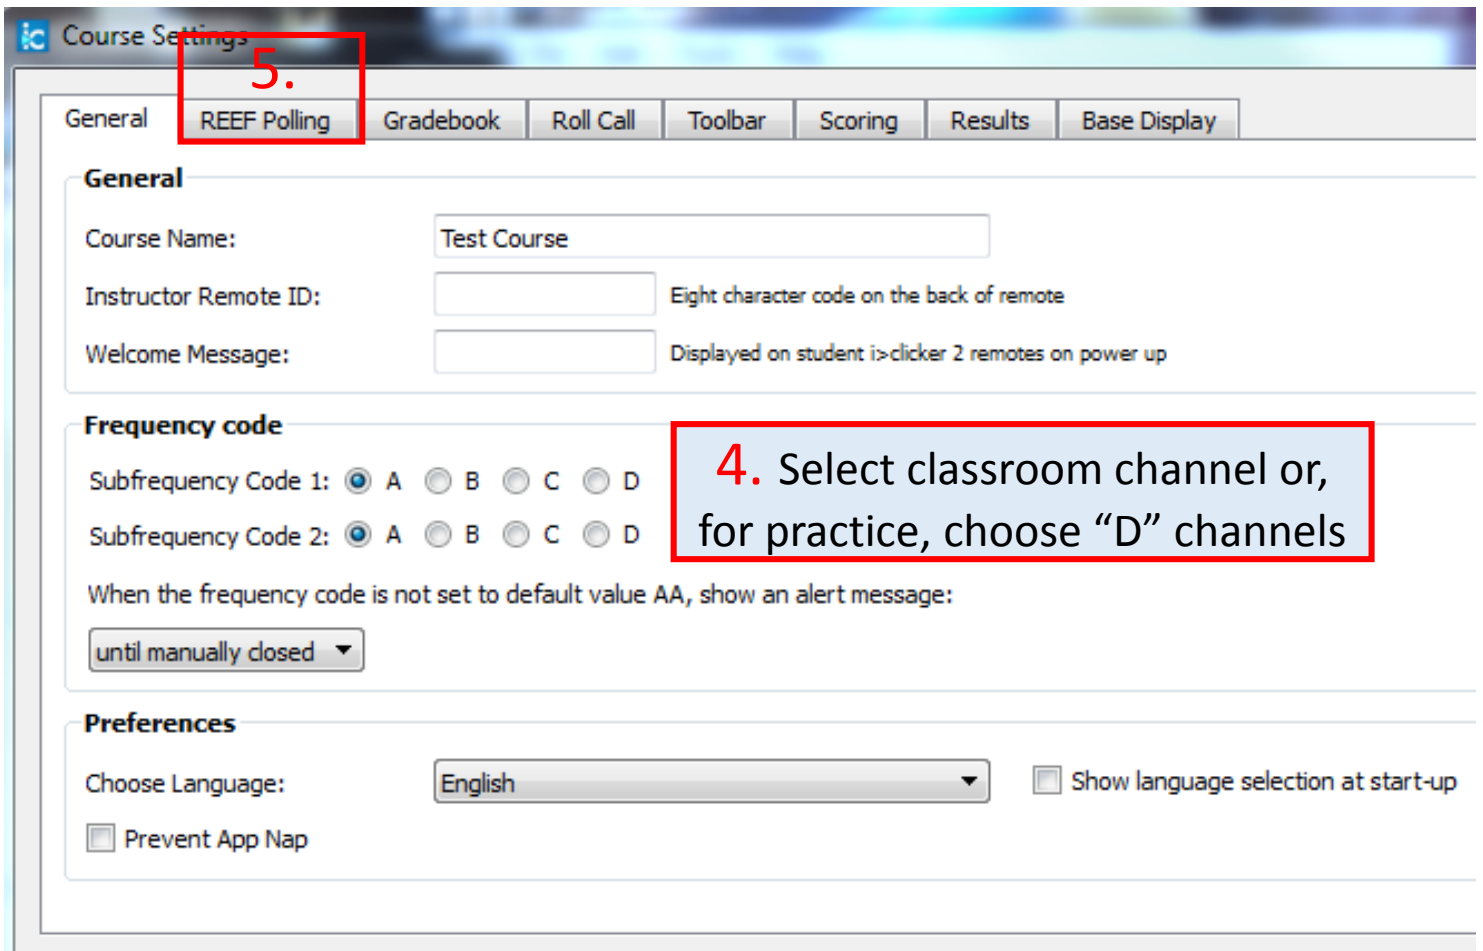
Course Settings

5.

General | REEF Polling | Gradebook | Roll Call | Toolbar | Scoring | Results | Base Display

General

Course Name: Test Course

Instructor Remote ID: Eight character code on the back of remote

Welcome Message: Displayed on student i>clicker 2 remotes on power up

Frequency code

Subfrequency Code 1: A B C D

Subfrequency Code 2: A B C D

4. Select classroom channel or, for practice, choose "D" channels

When the frequency code is not set to default value AA, show an alert message:

until manually closed

Preferences

Choose Language: English

Show language selection at start-up

Prevent App Nap